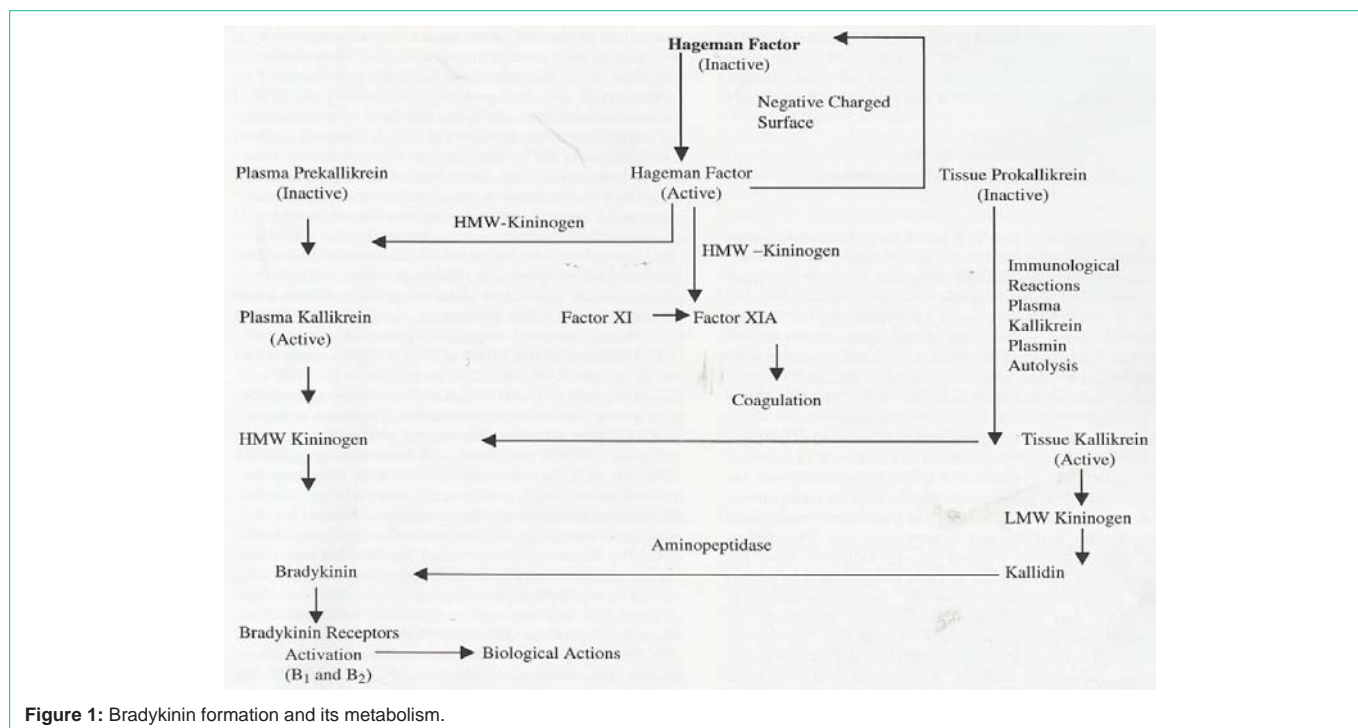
Hageman Factor
(Inactive)

Negative Charged Surface

Plasma Prekallikrein
(Inactive)

Hageman Factor
(Active)

Tissue Prokallikrein
(Inactive)

HMW-Kininogen

HMW –Kininogen

Immunological Reactions
Plasma Kallikrein
Plasmin
Autolysis

Plasma Kallikrein
(Active)

Factor XI

Factor XIA

Coagulation

HMW Kininogen

Tissue Kallikrein
(Active)

LMW Kininogen

Aminopeptidase

Bradykinin

Kallidin

Bradykinin Receptors Activation
(B$_1$ and B$_2$)

Biological Actions

Figure 1: Bradykinin formation and its metabolism.